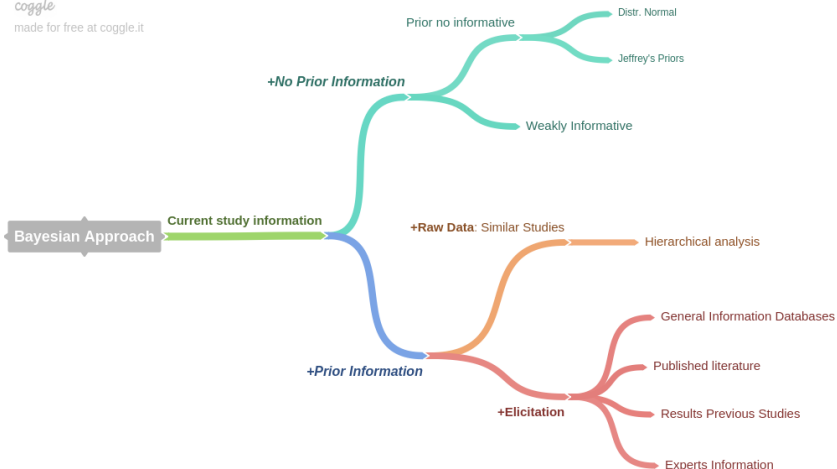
coggle
made for free at coggle.it

Bayesian Approach

Current study information

+No Prior Information

Prior no informative

Distr. Normal

Jeffrey's Priors

Weakly Informative

+Prior Information

+Raw Data: Similar Studies

Hierarchical analysis

+Elicitation

General Information Databases

Published literature

Results Previous Studies

Experts Information